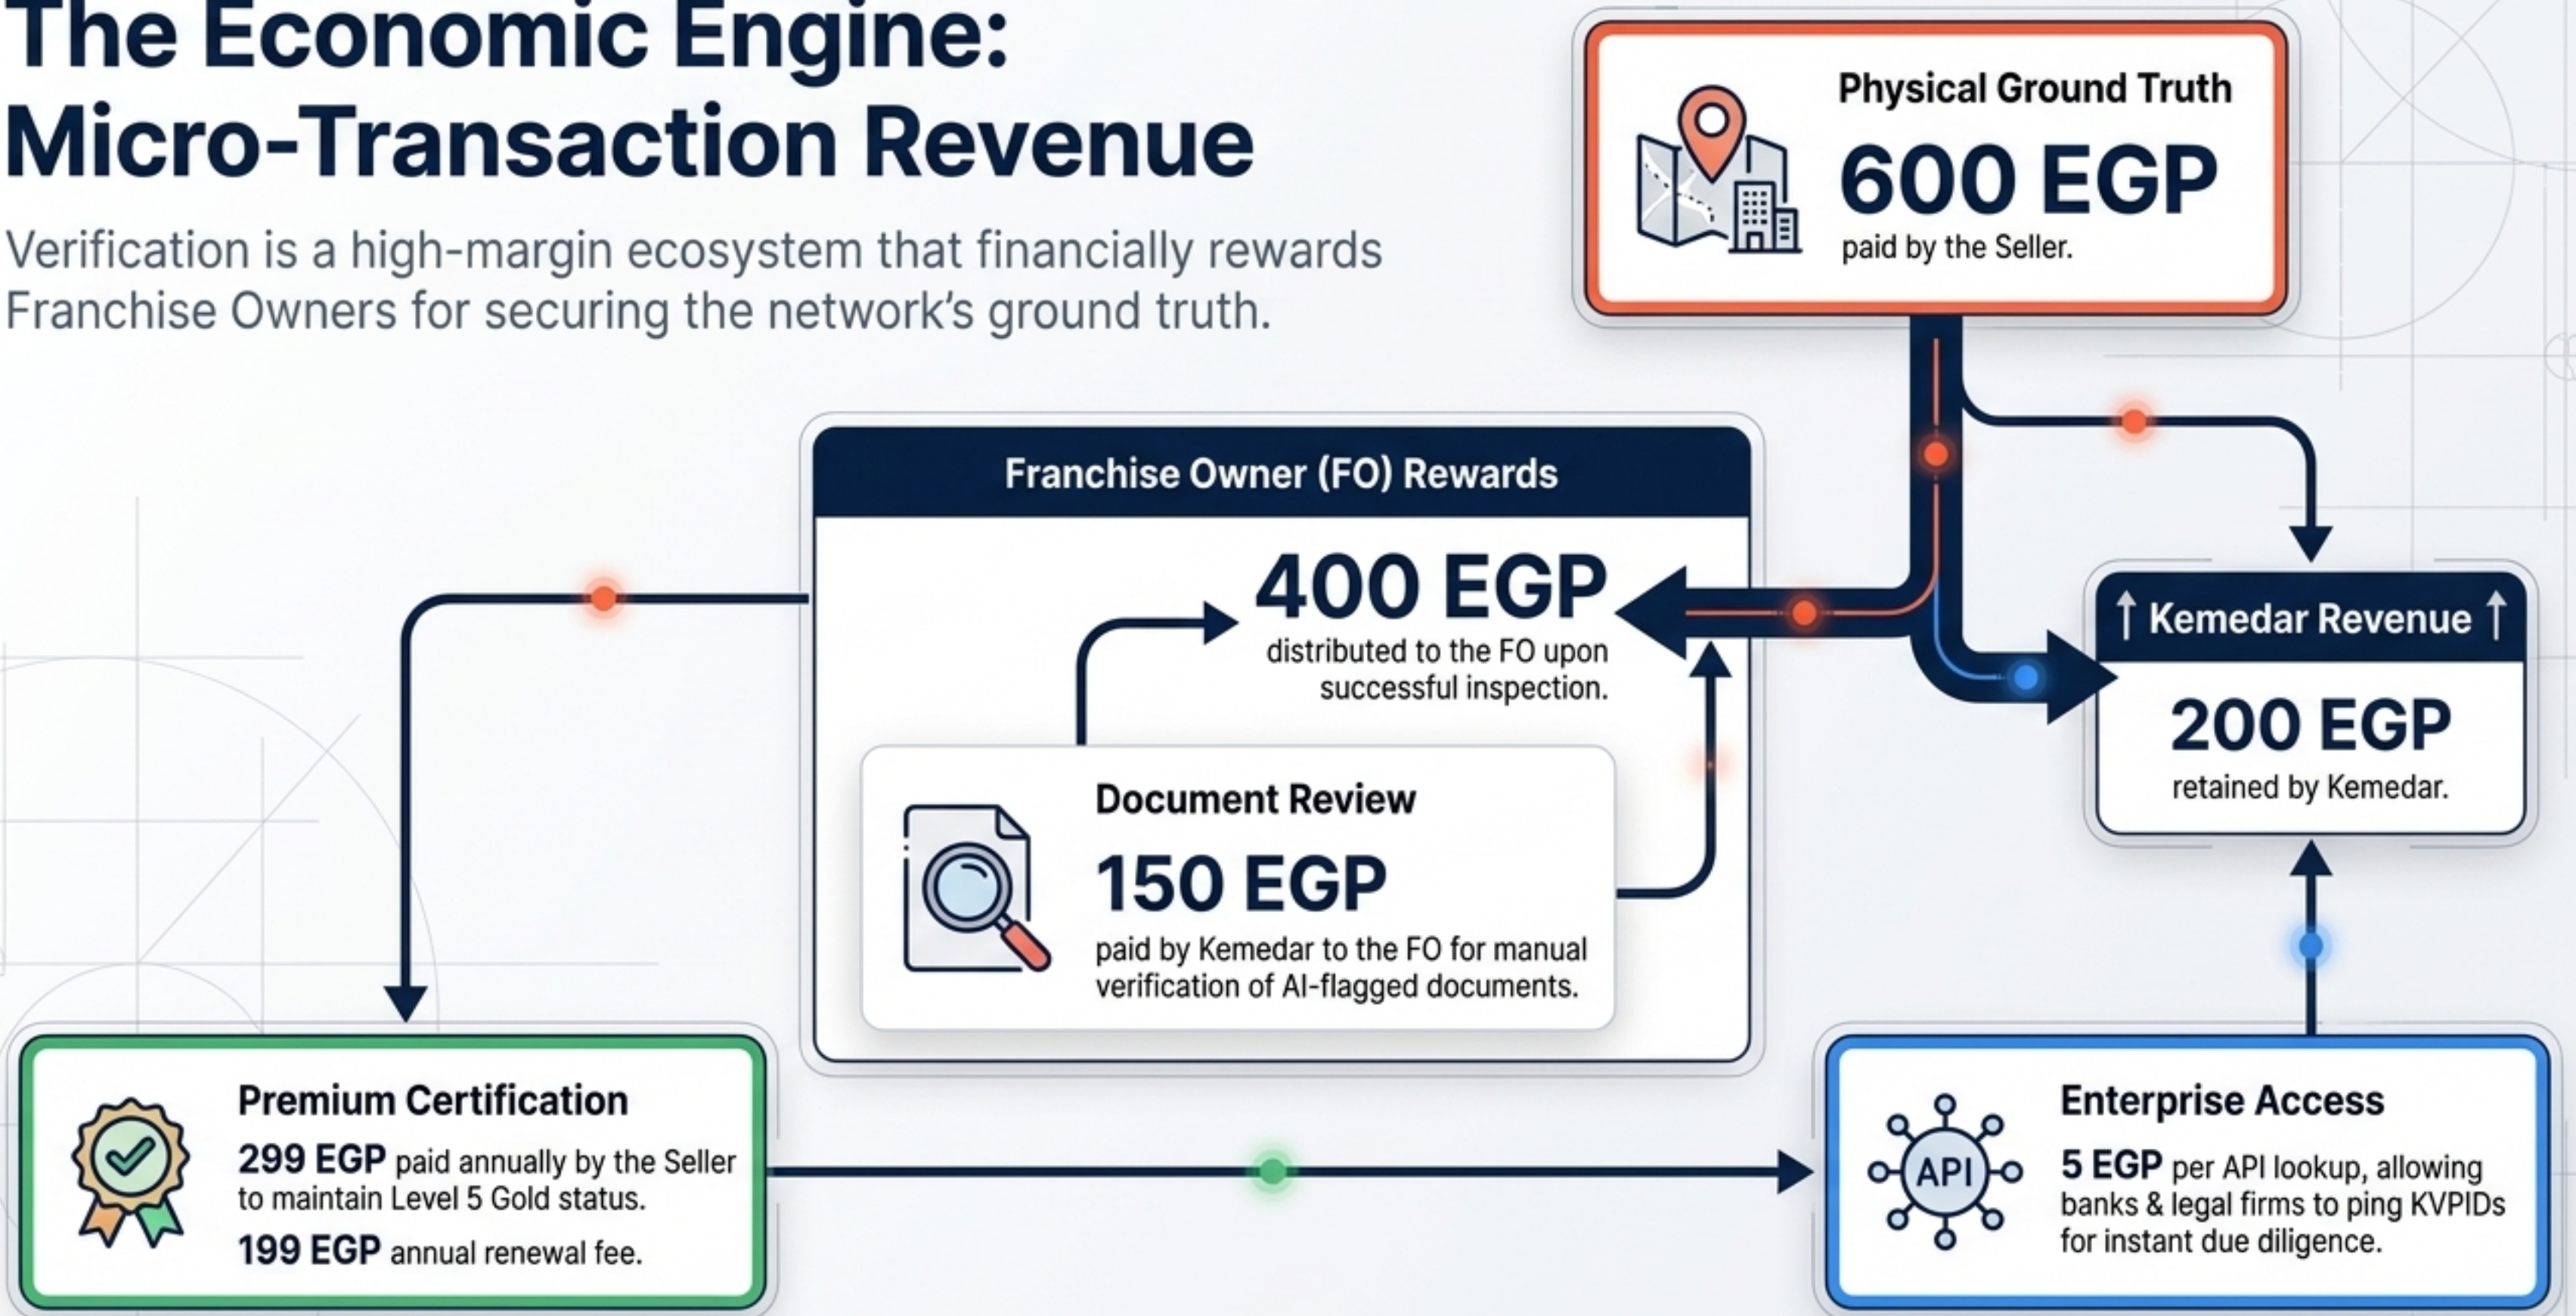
The Economic Engine: Micro-Transaction Revenue

Verification is a high-margin ecosystem that financially rewards Franchise Owners for securing the network's ground truth.

Physical Ground Truth
600 EGP
paid by the Seller.

Franchise Owner (FO) Rewards

400 EGP
distributed to the FO upon successful inspection.

Document Review
150 EGP
paid by Kemedar to the FO for manual verification of AI-flagged documents.

Kemedar Revenue
200 EGP
retained by Kemedar.

Premium Certification
299 EGP paid annually by the Seller to maintain Level 5 Gold status.
199 EGP annual renewal fee.

Enterprise Access
API
5 EGP per API lookup, allowing banks & legal firms to ping KVPIDs for instant due diligence.